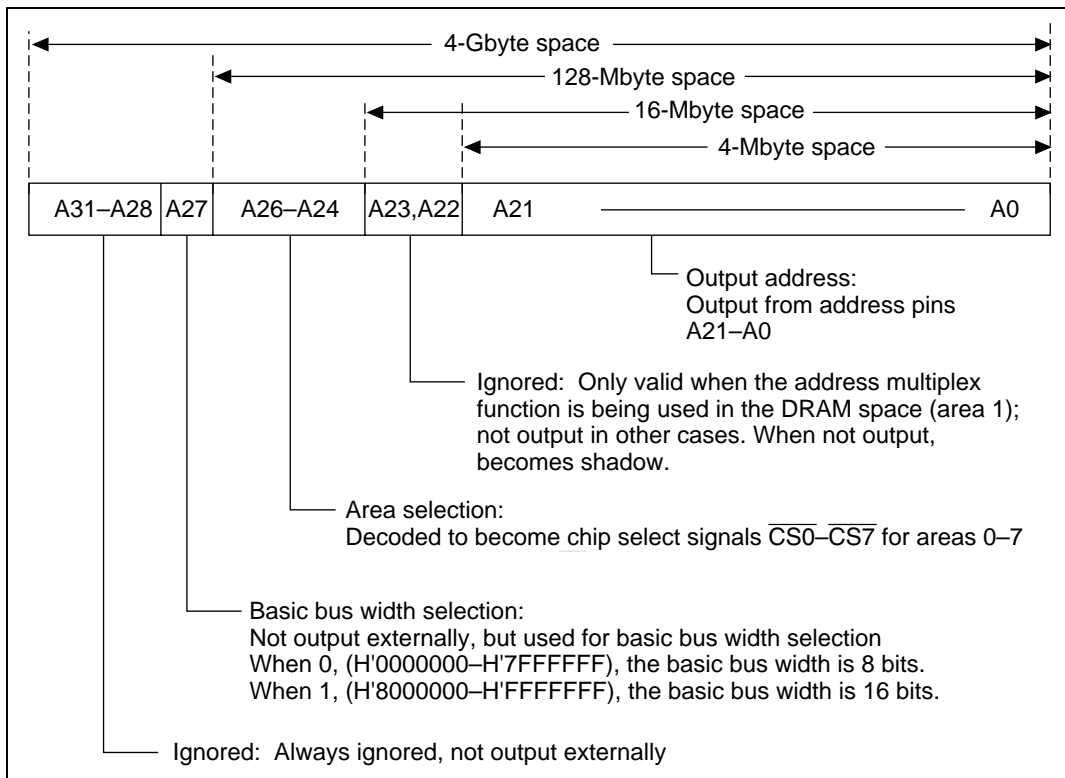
4-Gbyte space

128-Mbyte space

16-Mbyte space

4-Mbyte space

| A31–A28 | A27 | A26–A24 | A23,A22 | A21 | A0 |
|---|---|---|---|---|---|

Output address:
Output from address pins A21–A0

Ignored: Only valid when the address multiplex function is being used in the DRAM space (area 1); not output in other cases. When not output, becomes shadow.

Area selection:
Decoded to become chip select signals $\overline{CS0}$–$\overline{CS7}$ for areas 0–7

Basic bus width selection:
Not output externally, but used for basic bus width selection
When 0, (H'0000000–H'7FFFFFF), the basic bus width is 8 bits.
When 1, (H'8000000–H'FFFFFFF), the basic bus width is 16 bits.

Ignored: Always ignored, not output externally